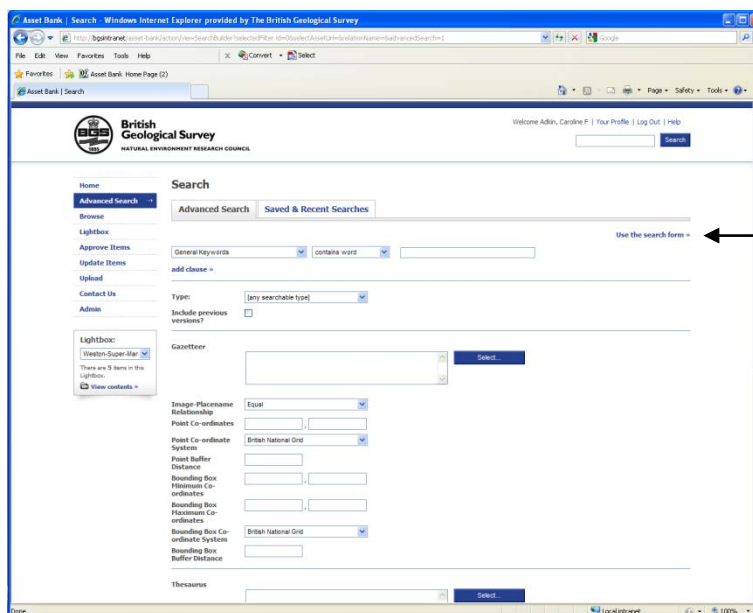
Asset Bank | Search - Windows Internet Explorer provided by The British Geological Survey

http://bgsintranet/asset-bank/action/viewSearchBuilder?selectedFilter.id=0&selectAssetUrl=&relationName=&advancedSearch=1

Google

File Edit View Favorites Tools Help

Convert Select

Favorites Asset Bank Home Page (2)

Asset Bank | Search

Page Safety Tools

BGS British Geological Survey
NATURAL ENVIRONMENT RESEARCH COUNCIL

Welcome Adkin, Caroline F | Your Profile | Log Out | Help

Search

Home
Advanced Search
Browse
Lightbox
Approve Items
Update Items
Upload
Contact Us
Admin

Lightbox:
Weston-Super-Mar
There are 5 items in this Lightbox.
View contents »

Search

Advanced Search | Saved & Recent Searches

Use the search form »

General Keywords | contains word

add clause »

Type: [any searchable type]

Include previous versions?

Gazetteer

Select...

Image-Placename Relationship: Equal

Point Co-ordinates

Point Co-ordinate System: British National Grid

Point Buffer Distance

Bounding Box Minimum Co-ordinates

Bounding Box Maximum Co-ordinates

Bounding Box Co-ordinate System: British National Grid

Bounding Box Buffer Distance

Thesaurus

Select...

Done

Local intranet

100%